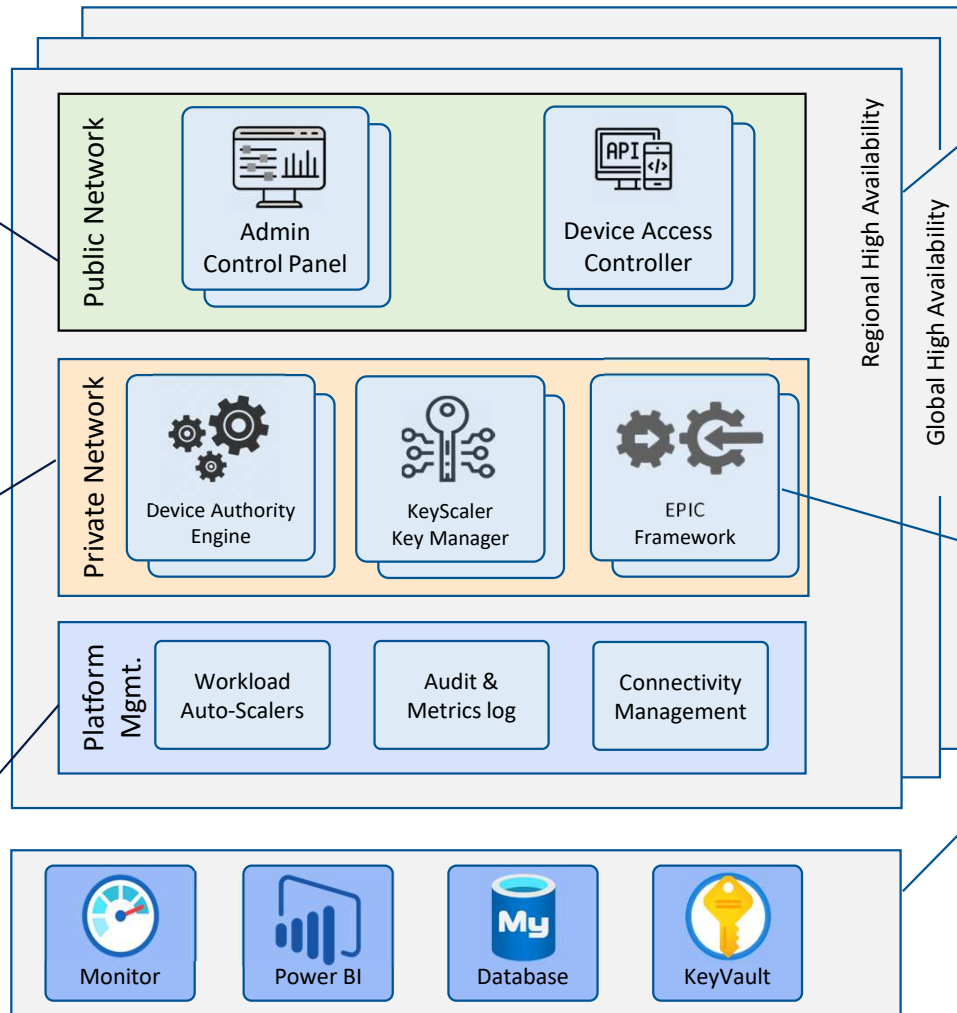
Public Network

Admin Control Panel

API

Device Access Controller

Regional High Availability

Global High Availability

Private Network

Device Authority Engine

KeyScaler Key Manager

EPIC Framework

Platform Mgmt.

Workload Auto-Scalers

Audit & Metrics log

Connectivity Management

Monitor

Power BI

My

Database

KeyVault